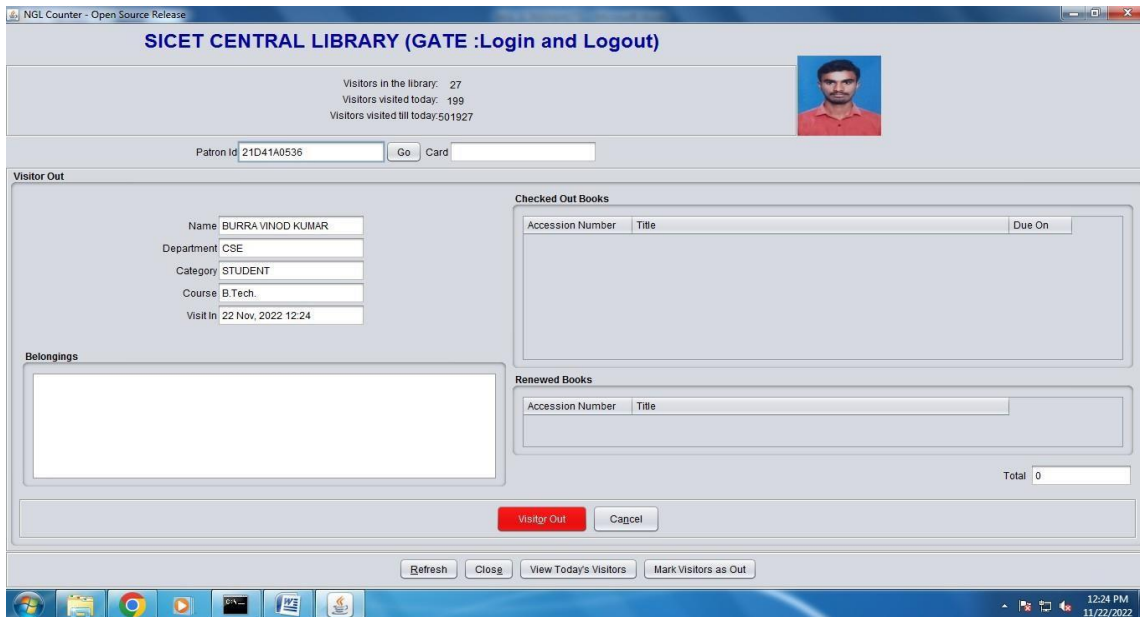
NGL Counter - Open Source Release

SICET CENTRAL LIBRARY (GATE :Login and Logout)

Visitors in the library: 27
Visitors visited today: 199
Visitors visited till today: 501927

Patron Id 21D41A0536 Go Card

Visitor Out

Name BURRA VINOD KUMAR
Department CSE
Category STUDENT
Course B.Tech.
Visit In 22 Nov, 2022 12:24

Checked Out Books

| Accession Number | Title | Due On |
|---|---|---|

Belongings

Renewed Books

| Accession Number | Title |
|---|---|

Total 0

Visitor Out Cancel

Refresh Close View Today's Visitors Mark Visitors as Out

12:24 PM
11/22/2022